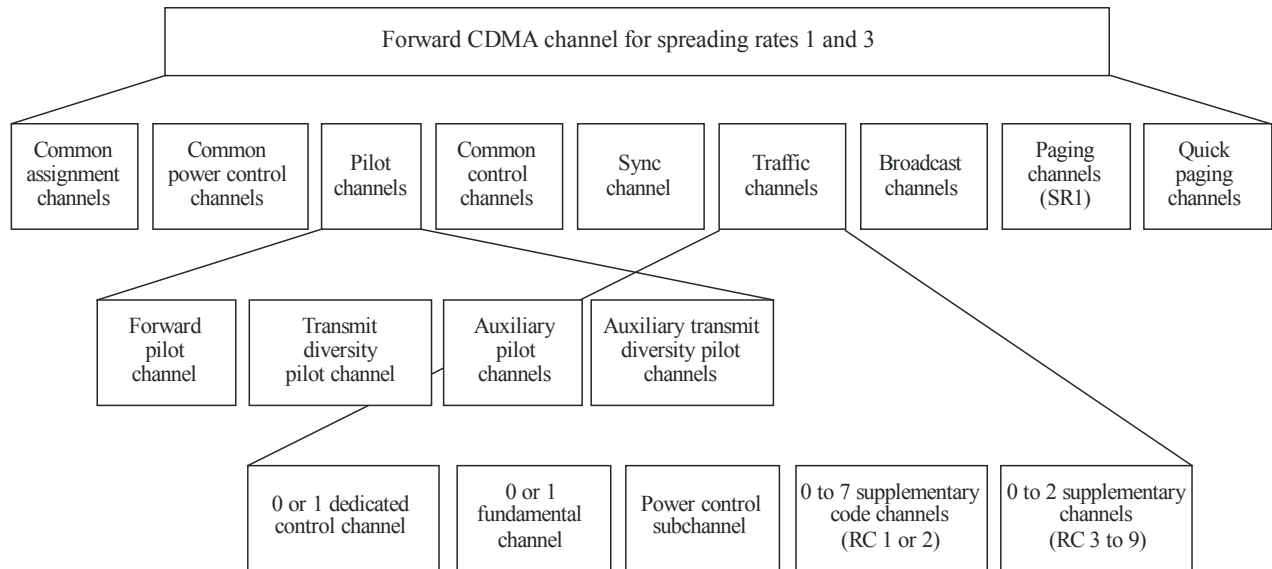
Forward CDMA channel for spreading rates 1 and 3

Common assignment channels

Common power control channels

Pilot channels

Common control channels

Sync channel

Traffic channels

Broadcast channels

Paging channels (SR1)

Quick paging channels

Forward pilot channel

Transmit diversity pilot channel

Auxiliary pilot channels

Auxiliary transmit diversity pilot channels

0 or 1 dedicated control channel

0 or 1 fundamental channel

Power control subchannel

0 to 7 supplementary code channels (RC 1 or 2)

0 to 2 supplementary channels (RC 3 to 9)